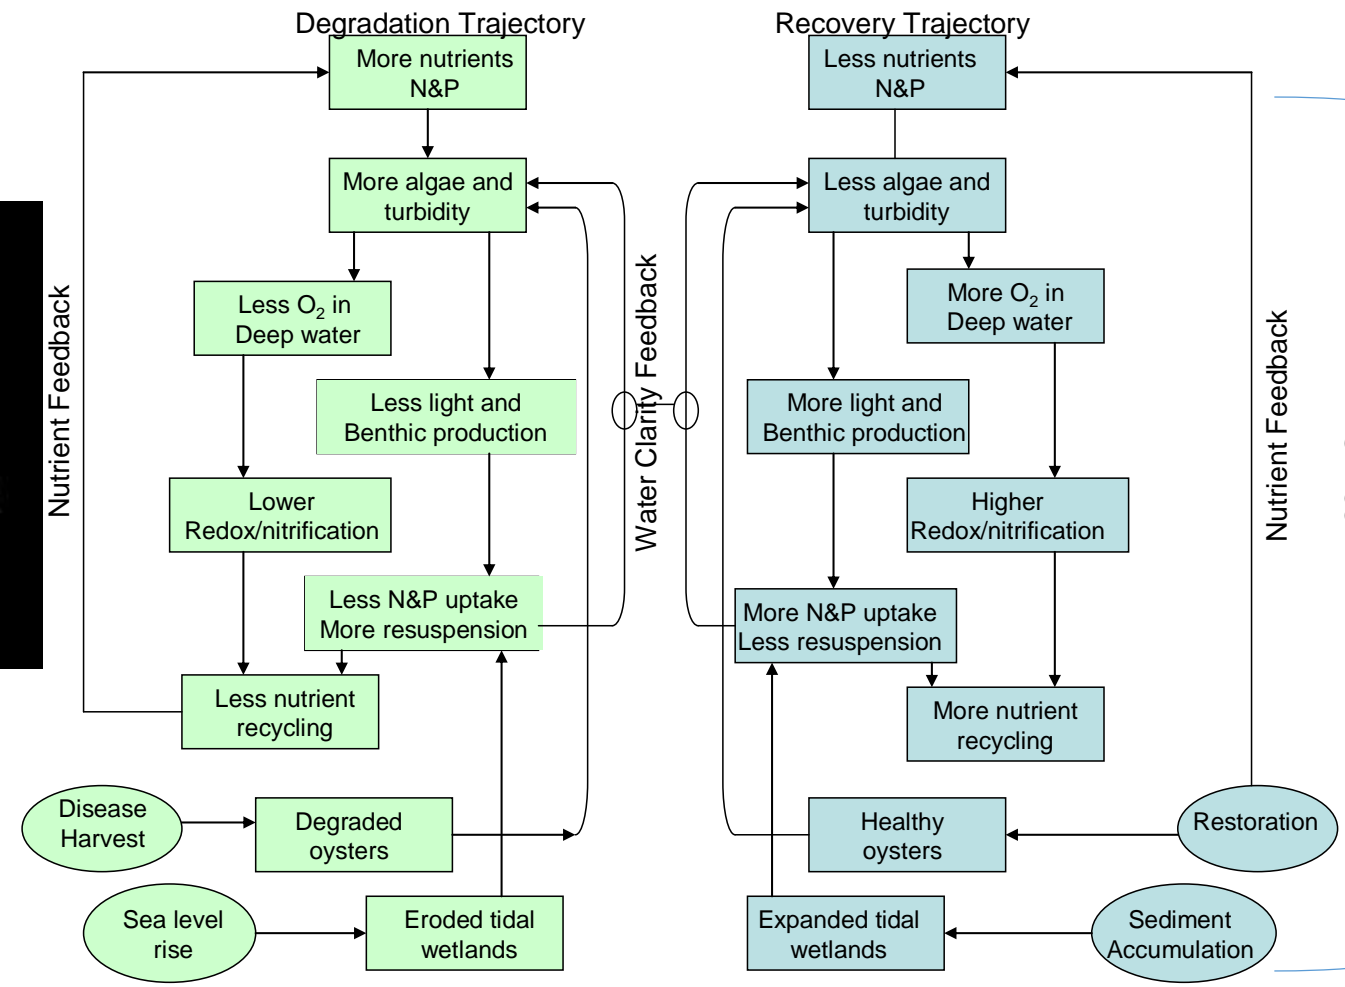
Degradation Trajectory

More nutrients N&P

More algae and turbidity

Less $O_2$ in Deep water

Less light and Benthic production

Lower Redox/nitrification

Less N&P uptake More resuspension

Less nutrient recycling

Disease Harvest

Degraded oysters

Sea level rise

Eroded tidal wetlands

Nutrient Feedback

Water Clarity Feedback

Recovery Trajectory

Less nutrients N&P

Less algae and turbidity

More $O_2$ in Deep water

More light and Benthic production

Higher Redox/nitrification

More N&P uptake Less resuspension

More nutrient recycling

Healthy oysters

Restoration

Expanded tidal wetlands

Sediment Accumulation

Nutrient Feedback